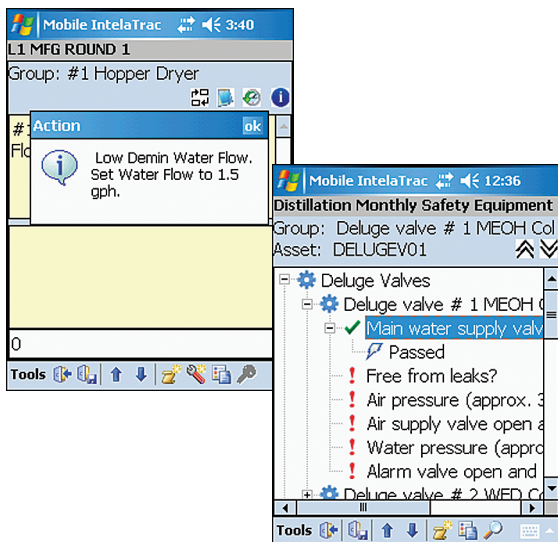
Mobile IntelaTrac 3:40
L1 MFG ROUND 1
Group: #1 Hopper Dryer
#
Flo
Action ok
Low Demin Water Flow. Set Water Flow to 1.5 gph.
0
Tools

Mobile IntelaTrac 12:36
Distillation Monthly Safety Equipment
Group: Deluge valve # 1 MEOH Col
Asset: DELUGEV01
Deluge Valves
Deluge valve # 1 MEOH C
Main water supply valv
Passed
Free from leaks?
Air pressure (approx. 3
Air supply valve open a
Water pressure (appro
Alarm valve open and
Deluge valve # 2 WED C
Tools